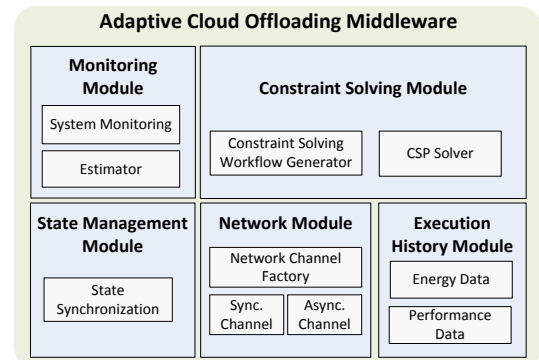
Adaptive Cloud Offloading Middleware

Monitoring Module

System Monitoring

Estimator

Constraint Solving Module

Constraint Solving Workflow Generator

CSP Solver

State Management Module

State Synchronization

Network Module

Network Channel Factory

Sync. Channel

Async. Channel

Execution History Module

Energy Data

Performance Data